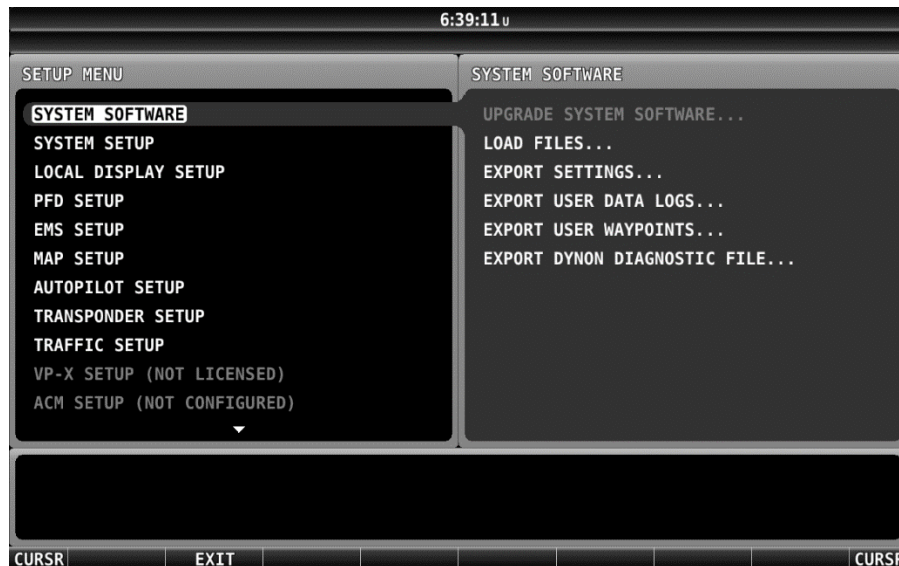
6:39:11u

SETUP MENU

SYSTEM SOFTWARE
SYSTEM SETUP
LOCAL DISPLAY SETUP
PFD SETUP
EMS SETUP
MAP SETUP
AUTOPILOT SETUP
TRANSPONDER SETUP
TRAFFIC SETUP
VP-X SETUP (NOT LICENSED)
ACM SETUP (NOT CONFIGURED)

SYSTEM SOFTWARE

UPGRADE SYSTEM SOFTWARE...
LOAD FILES...
EXPORT SETTINGS...
EXPORT USER DATA LOGS...
EXPORT USER WAYPOINTS...
EXPORT DYNON DIAGNOSTIC FILE...

CURSR
EXIT
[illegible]